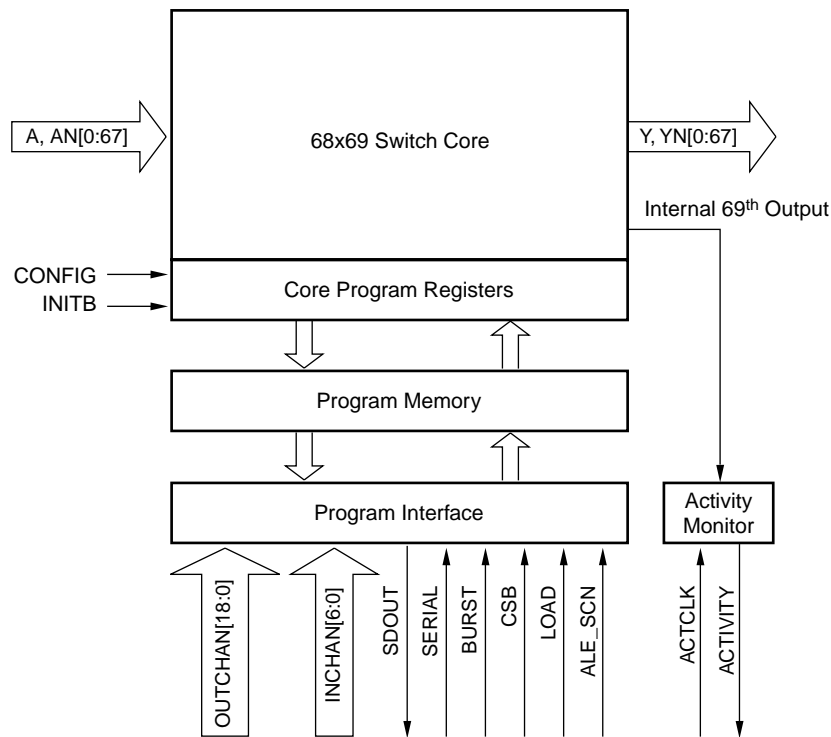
A, AN[0:67]

68x69 Switch Core

Y, YN[0:67]

Internal 69$^{th}$ Output

CONFIG

INITB

Core Program Registers

Program Memory

Program Interface

Activity Monitor

OUTCHAN[18:0]

INCHAN[6:0]

SDOUT

SERIAL

BURST

CSB

LOAD

ALE_SCN

ACTCLK

ACTIVITY